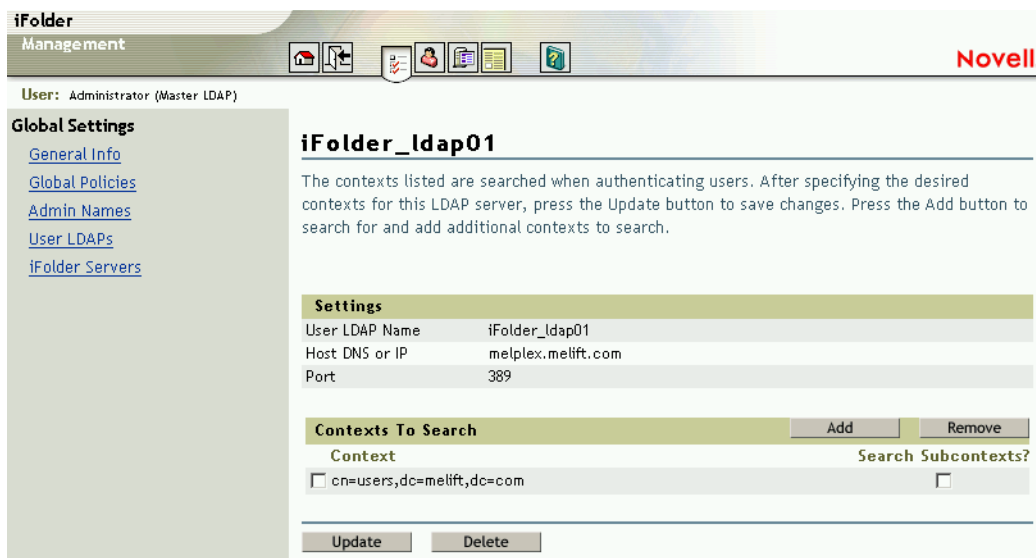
iFolder
Management

Novell

User: Administrator (Master LDAP)

Global Settings
General Info
Global Policies
Admin Names
User LDAPs
iFolder Servers

iFolder_ldap01

The contexts listed are searched when authenticating users. After specifying the desired contexts for this LDAP server, press the Update button to save changes. Press the Add button to search for and add additional contexts to search.

| Settings | |
|---|---|
| User LDAP Name | iFolder_ldap01 |
| Host DNS or IP | melplex.melift.com |
| Port | 389 |

Contexts To Search
Add
Remove

| Context | Search Subcontexts? |
|---|---|
| cn=users,dc=melift,dc=com | |

Update
Delete